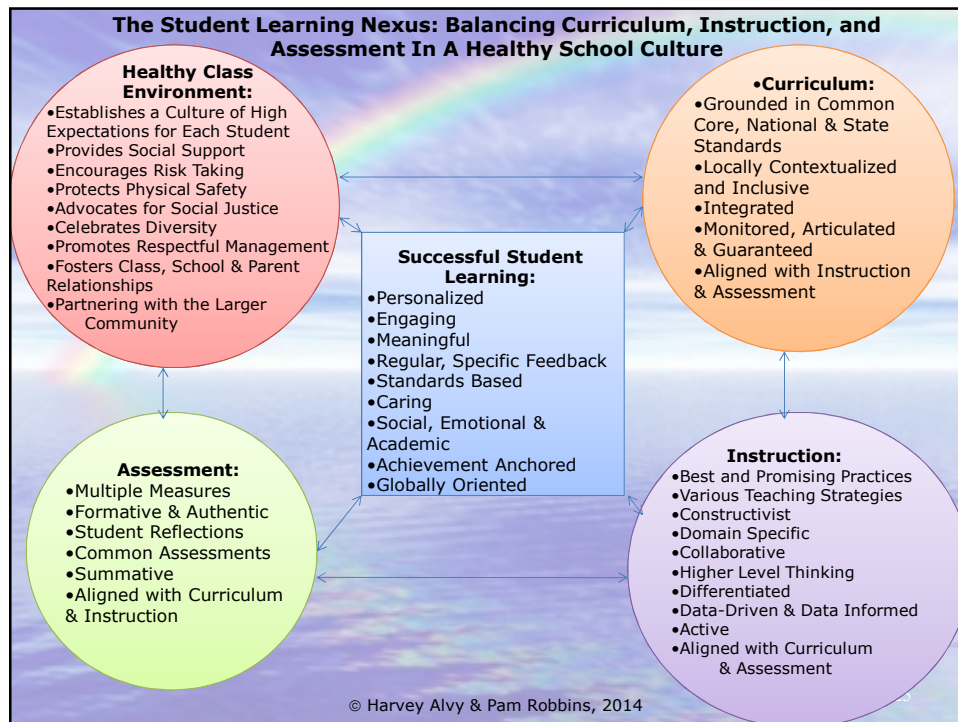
The Student Learning Nexus: Balancing Curriculum, Instruction, and Assessment In A Healthy School Culture

Healthy Class Environment:
•Establishes a Culture of High Expectations for Each Student
•Provides Social Support
•Encourages Risk Taking
•Protects Physical Safety
•Advocates for Social Justice
•Celebrates Diversity
•Promotes Respectful Management
•Fosters Class, School & Parent Relationships
•Partnering with the Larger Community

•Curriculum:
•Grounded in Common Core, National & State Standards
•Locally Contextualized and Inclusive
•Integrated
•Monitored, Articulated & Guaranteed
•Aligned with Instruction & Assessment

Successful Student Learning:
•Personalized
•Engaging
•Meaningful
•Regular, Specific Feedback
•Standards Based
•Caring
•Social, Emotional & Academic
•Achievement Anchored
•Globally Oriented

Assessment:
•Multiple Measures
•Formative & Authentic
•Student Reflections
•Common Assessments
•Summative
•Aligned with Curriculum & Instruction

Instruction:
•Best and Promising Practices
•Various Teaching Strategies
•Constructivist
•Domain Specific
•Collaborative
•Higher Level Thinking
•Differentiated
•Data-Driven & Data Informed
•Active
•Aligned with Curriculum & Assessment

© Harvey Alvy & Pam Robbins, 2014